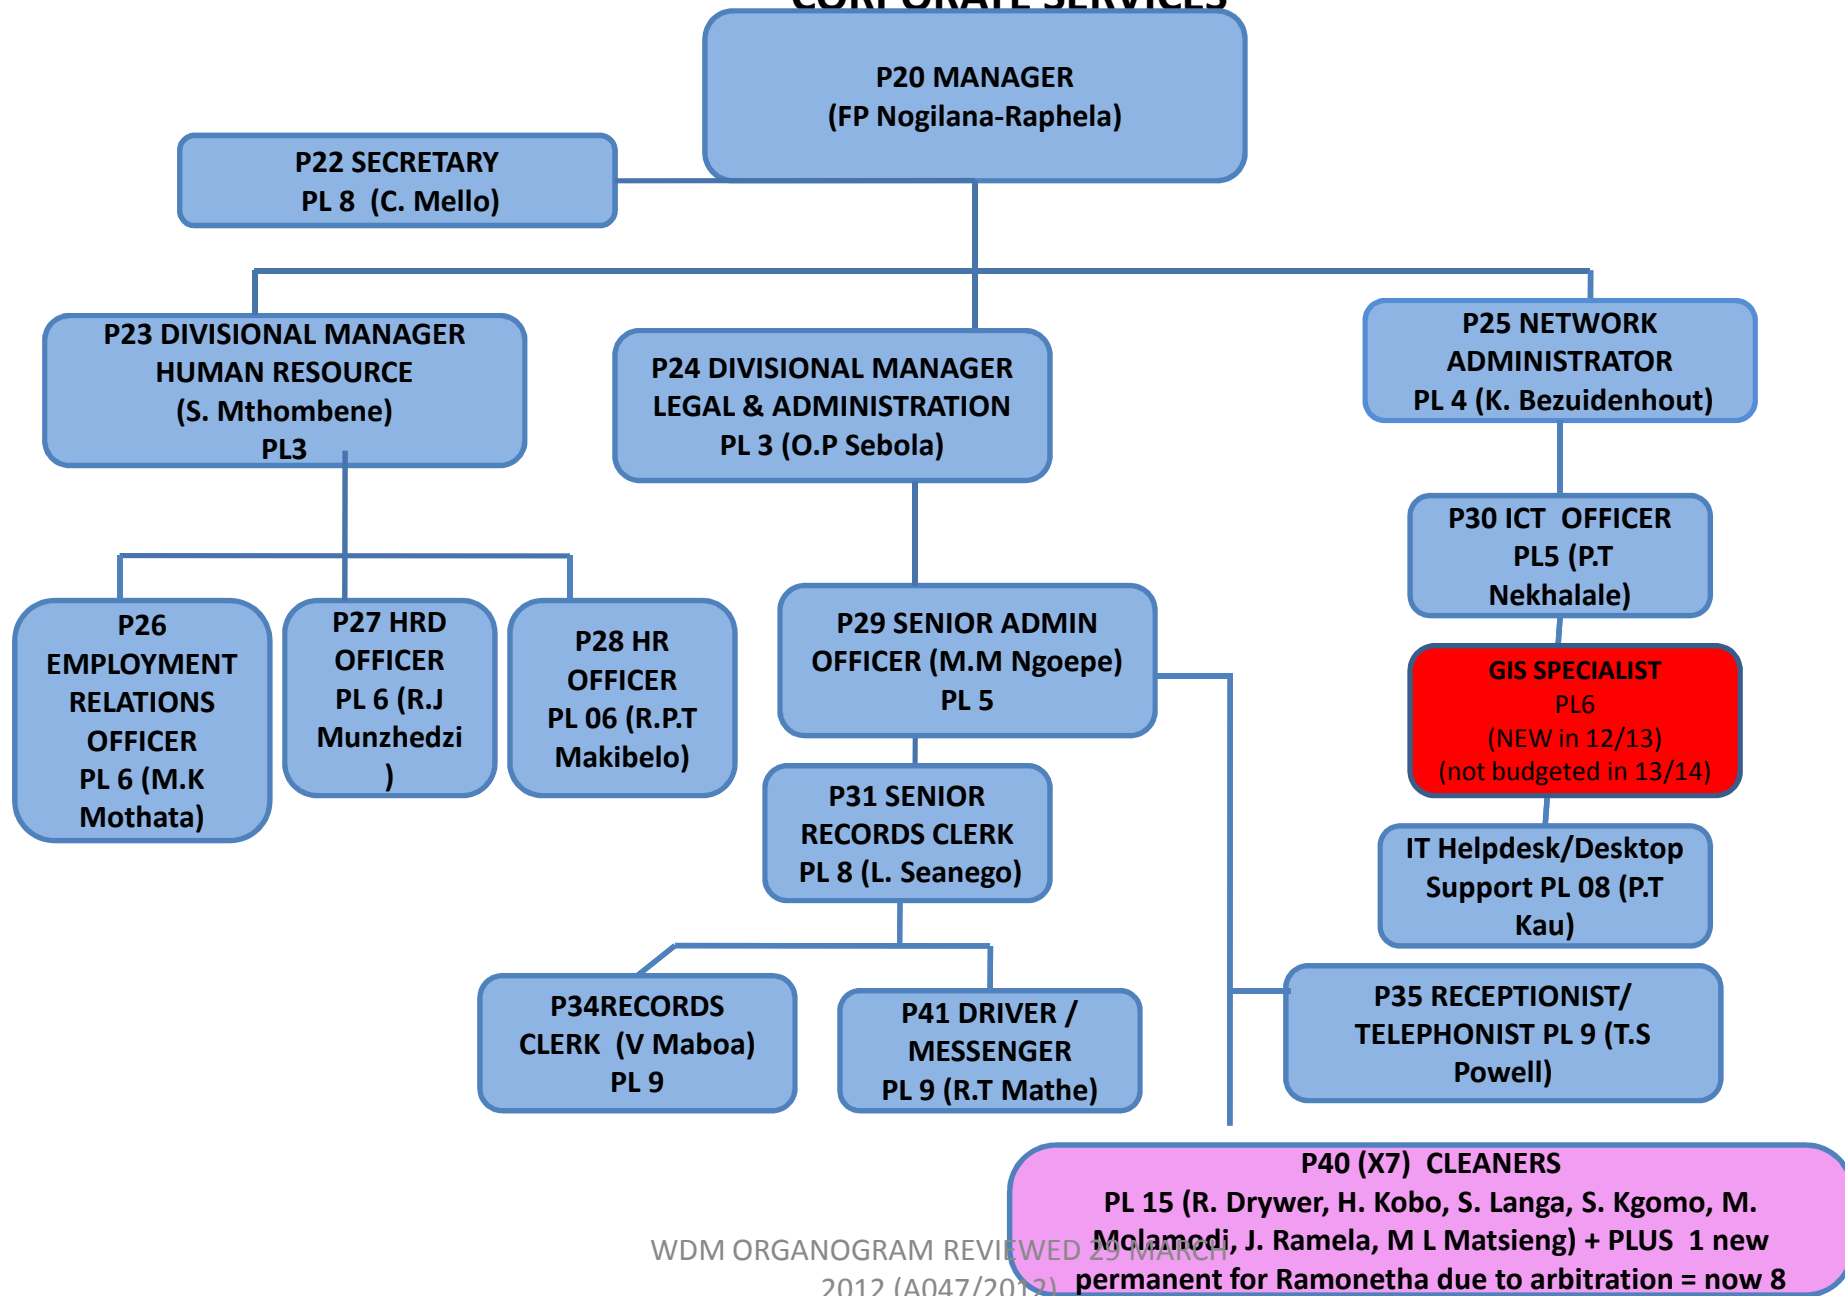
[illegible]

P20 MANAGER
(FP Nogilana-Raphela)

P22 SECRETARY
PL 8 (C. Mello)

P23 DIVISIONAL MANAGER
HUMAN RESOURCE
(S. Mthombene)
PL3

P24 DIVISIONAL MANAGER
LEGAL & ADMINISTRATION
PL 3 (O.P Sebola)

P25 NETWORK
ADMINISTRATOR
PL 4 (K. Bezuidenhout)

P30 ICT OFFICER
PL5 (P.T
Nekhalale)

GIS SPECIALIST
PL6
(NEW in 12/13)
(not budgeted in 13/14)

IT Helpdesk/Desktop
Support PL 08 (P.T
Kau)

P26
EMPLOYMENT
RELATIONS
OFFICER
PL 6 (M.K
Mothata)

P27 HRD
OFFICER
PL 6 (R.J
Munzhedzi
)

P28 HR
OFFICER
PL 06 (R.P.T
Makibelo)

P29 SENIOR ADMIN
OFFICER (M.M Ngoepe)
PL 5

P31 SENIOR
RECORDS CLERK
PL 8 (L. Seanego)

P34RECORDS
CLERK (V Maboa)
PL 9

P41 DRIVER /
MESSENGER
PL 9 (R.T Mathe)

P35 RECEPTIONIST/
TELEPHONIST PL 9 (T.S
Powell)

P40 (X7) CLEANERS
PL 15 (R. Drywer, H. Kobo, S. Langa, S. Kgomo, M.
Molamodi, J. Ramela, M L Matsieng) + PLUS 1 new
permanent for Ramonetha due to arbitration = now 8

WDM ORGANOGRAM REVIEWED 29 MARCH
2012 (A047/2012)